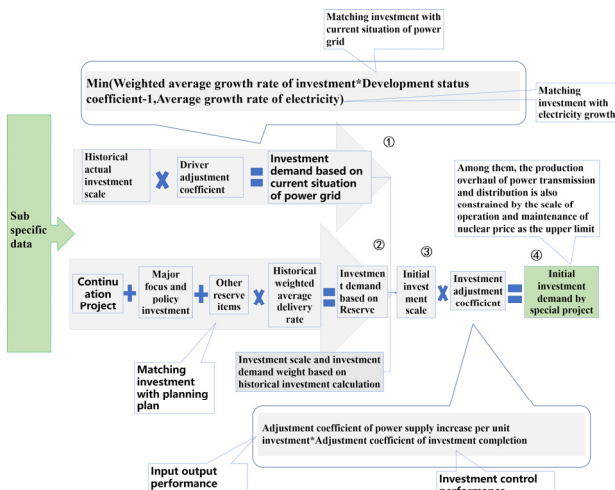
Matching investment with current situation of power grid

Min(Weighted average growth rate of investment*Development status coefficient-1,Average growth rate of electricity)

Matching investment with electricity growth

①

Sub specific data

Historical actual investment scale

Driver adjustment coefficient

Investment demand based on current situation of power grid

Among them, the production overhaul of power transmission and distribution is also constrained by the scale of operation and maintenance of nuclear price as the upper limit

②

③

④

Continuation Project

Major focus and policy investment

Other reserve items

Historical weighted average delivery rate

Investment demand based on Reserve

Initial investment scale

Investment adjustment coefficient

Initial investment demand by special project

Matching investment with planning plan

Investment scale and investment demand weight based on historical investment calculation

Adjustment coefficient of power supply increase per unit investment*Adjustment coefficient of investment completion

Input output performance

Investment control performance